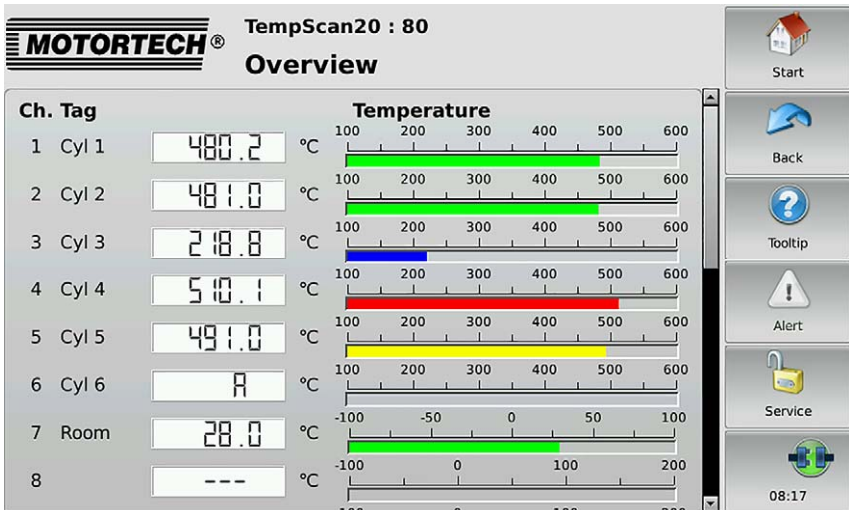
MOTORTECH®

TempScan20 : 80

Overview

Start

Back

Tooltip

Alert

Service

08:17

| Ch. | Tag | | | Temperature |
|---|---|---|---|---|
| 1 | Cyl 1 | 480.2 | °C | 100 200 300 400 500 600 |
| 2 | Cyl 2 | 481.0 | °C | 100 200 300 400 500 600 |
| 3 | Cyl 3 | 218.8 | °C | 100 200 300 400 500 600 |
| 4 | Cyl 4 | 510.1 | °C | 100 200 300 400 500 600 |
| 5 | Cyl 5 | 491.0 | °C | 100 200 300 400 500 600 |
| 6 | Cyl 6 | A | °C | 100 200 300 400 500 600 |
| 7 | Room | 28.0 | °C | -100 -50 0 50 100 |
| 8 | | --- | °C | -100 0 100 200 |